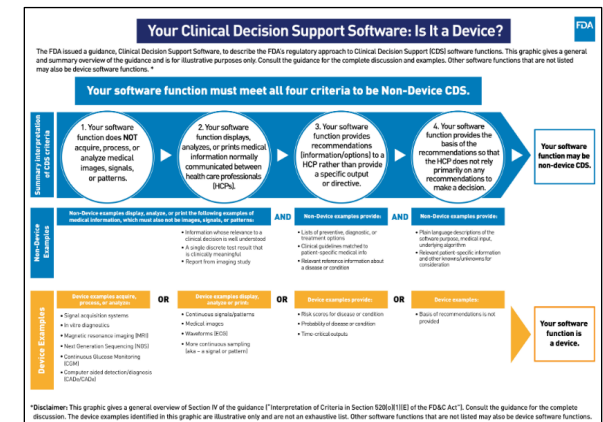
Your Clinical Decision Support Software: Is It a Device?

FDA

The FDA issued a guidance, Clinical Decision Support Software, to describe the FDA's regulatory approach to Clinical Decision Support (CDS) software functions. This graphic gives a general and summary overview of the guidance and is for illustrative purposes only. Consult the guidance for the complete discussion and examples. Other software functions that are not listed may also be device software functions.

Your software function must meet all four criteria to be Non-Device CDS.

Summary interpretation of CDS criteria

1. Your software function does NOT acquire, process, or analyze medical images, signals, or patterns.

2. Your software function displays, analyzes, or prints medical information normally communicated between health care professionals (HCPs).

3. Your software function provides recommendations (information/options) to a HCP rather than provide a specific output or directive.

4. Your software function provides the basis of the recommendations so that the HCP does not rely primarily on any recommendations to make a decision.

Your software function may be non-device CDS.

Non-Device Examples

Non-Device examples display, analyze, or print the following examples of medical information, which must also not be images, signals, or patterns:
• Information whose relevance to a clinical decision is well understood
• A single discrete test result that is clinically meaningful
• Report from imaging study

AND

Non-Device examples provide:
• Lists of preventive, diagnostic, or treatment options
• Clinical guidelines matched to patient-specific medical info
• Relevant reference information about a disease or condition

AND

Non-Device examples provide:
• Plain language descriptions of the software purpose, medical input, underlying algorithm
• Relevant patient-specific information and other knowns/unknowns for consideration

Device Examples

Device examples acquire, process, or analyze:
• Signal acquisition systems
• In vitro diagnostics
• Magnetic resonance imaging (MRI)
• Next Generation Sequencing (NGS)
• Continuous Glucose Monitoring (CGM)
• Computer aided detection/diagnosis (CADe/CADx)

OR

Device examples display, analyze, or print:
• Continuous signals/patterns
• Medical images
• Waveforms (ECG)
• More continuous sampling (aka – a signal or pattern)

OR

Device examples provide:
• Risk scores for disease or condition
• Probability of disease or condition
• Time-critical outputs

OR

Device examples:
• Basis of recommendations is not provided

Your software function is a device.

*Disclaimer: This graphic gives a general overview of Section IV of the guidance ("Interpretation of Criteria in Section 520(o)(1)(E) of the FD&C Act"). Consult the guidance for the complete discussion. The device examples identified in this graphic are illustrative only and are not an exhaustive list. Other software functions that are not listed may also be device software functions.